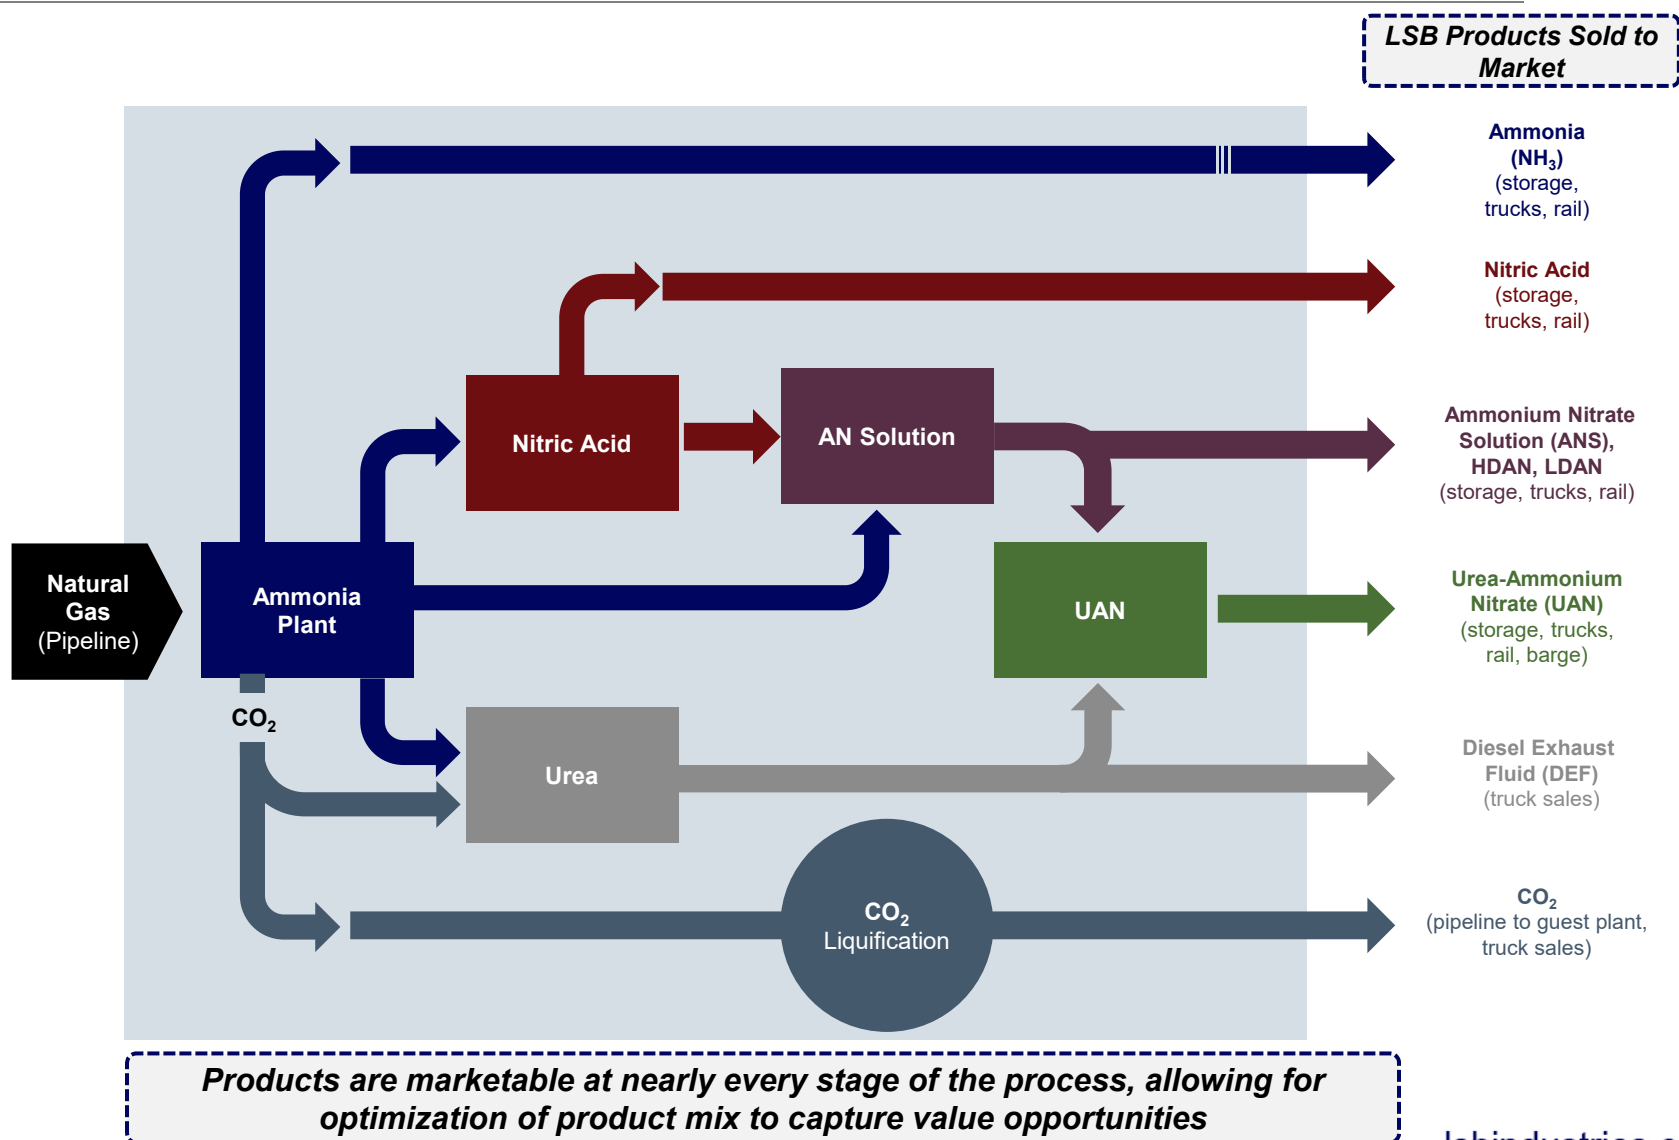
LSB Products Sold to Market

Ammonia ($NH_3$) (storage, trucks, rail)

Nitric Acid (storage, trucks, rail)

Ammonium Nitrate Solution (ANS), HDAN, LDAN (storage, trucks, rail)

Urea-Ammonium Nitrate (UAN) (storage, trucks, rail, barge)

Diesel Exhaust Fluid (DEF) (truck sales)

$CO_2$ (pipeline to guest plant, truck sales)

Natural Gas (Pipeline)

Ammonia Plant

Nitric Acid

AN Solution

UAN

Urea

$CO_2$

$CO_2$ Liquification

Products are marketable at nearly every stage of the process, allowing for optimization of product mix to capture value opportunities

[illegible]